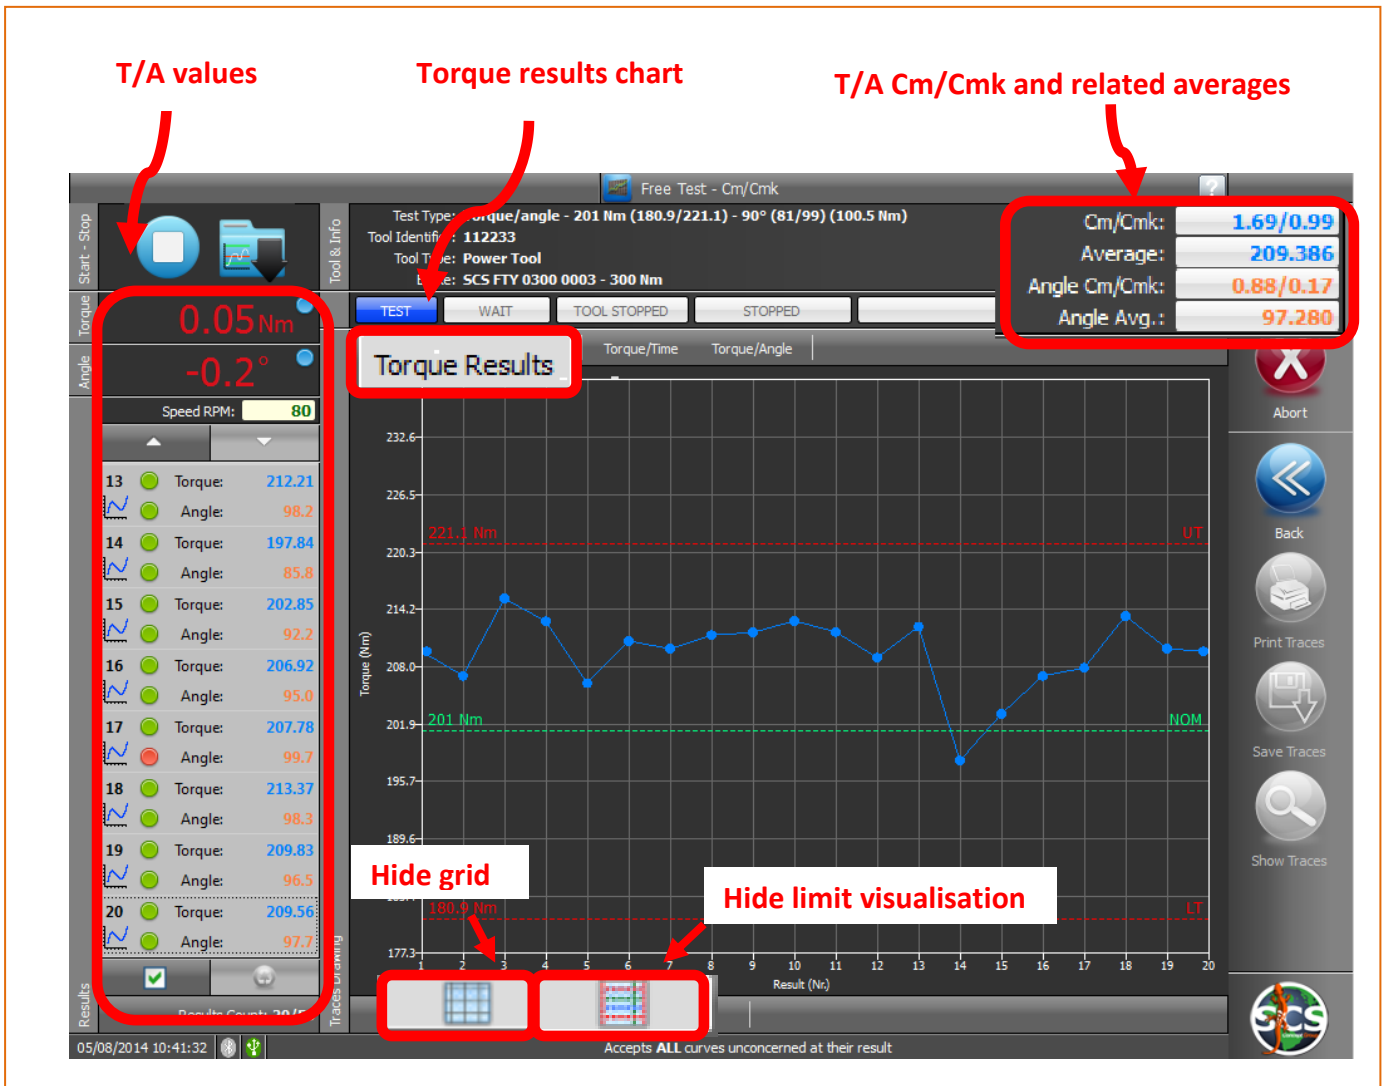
T/A values

Torque results chart

T/A Cm/Cmk and related averages

Free Test - Cm/Cmk

Start - Stop

Tool & Info

Test Type: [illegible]orque/angle - 201 Nm (180.9/221.1) - 90° (81/99) (100.5 Nm)
Tool Identifi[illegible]: 112233
Tool T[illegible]e: Power Tool
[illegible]e: SCS FTY 0300 0003 - 300 Nm

Cm/Cmk: 1.69/0.99
Average: 209.386
Angle Cm/Cmk: 0.88/0.17
Angle Avg.: 97.280

Torque
0.05 Nm

Angle
-0.2 °

Speed RPM: 80

TEST WAIT TOOL STOPPED STOPPED

Torque Results Torque/Time Torque/Angle

| | | | |
|---|---|---|---|
| 13 | Torque: | 212.21 |
| | Angle: | 98.2 |
| 14 | Torque: | 197.84 |
| | Angle: | 85.8 |
| 15 | Torque: | 202.85 |
| | Angle: | 92.2 |
| 16 | Torque: | 206.92 |
| | Angle: | 95.0 |
| 17 | Torque: | 207.78 |
| | Angle: | 99.7 |
| 18 | Torque: | 213.37 |
| | Angle: | 98.3 |
| 19 | Torque: | 209.83 |
| | Angle: | 96.5 |
| 20 | Torque: | 209.56 |
| | Angle: | 97.7 |

Results
Results Count: 20/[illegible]

232.6
226.5
221.1 Nm UT
220.3
214.2
208.0
Torque (Nm)
201.9 201 Nm NOM
195.7
189.6
180.9 Nm LT
177.3
1 2 3 4 5 6 7 8 9 10 11 12 13 14 15 16 17 18 19 20
Result (Nr.)

Traces Drawing

Hide grid

Hide limit visualisation

Abort
Back
Print Traces
Save Traces
Show Traces

05/08/2014 10:41:32

Accepts ALL curves unconcerned at their result

SCS